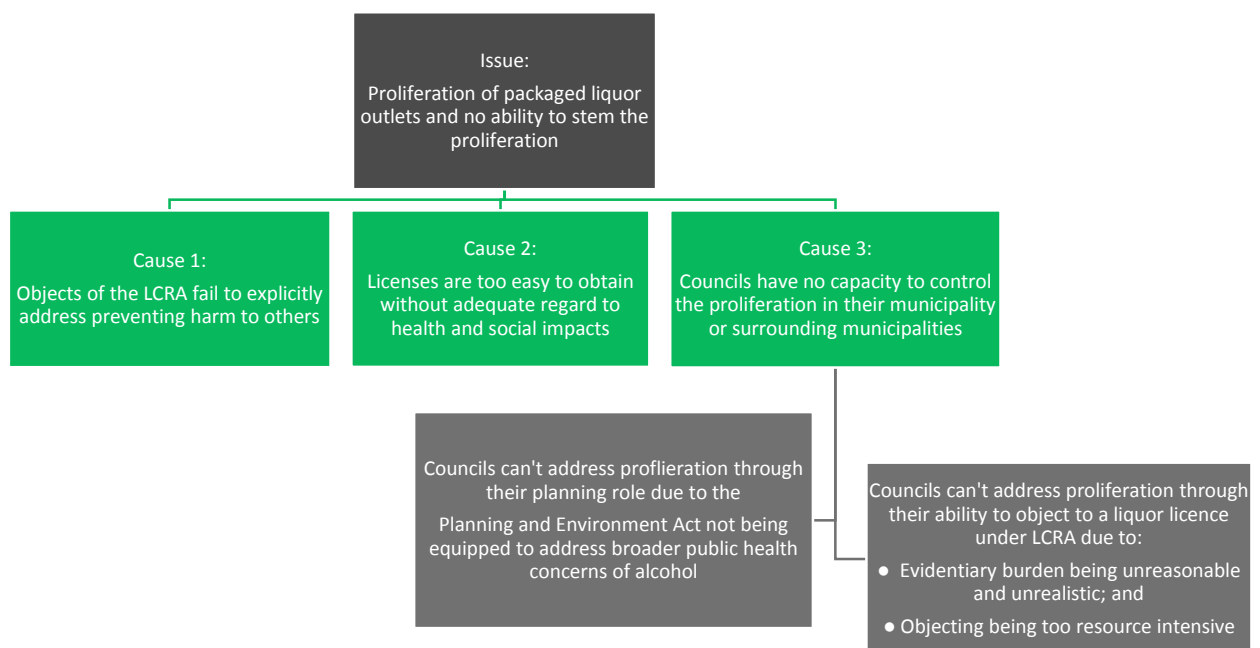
Issue:
Proliferation of packaged liquor outlets and no ability to stem the proliferation

Cause 1:
Objects of the LCRA fail to explicitly address preventing harm to others

Cause 2:
Licenses are too easy to obtain without adequate regard to health and social impacts

Cause 3:
Councils have no capacity to control the proliferation in their municipality or surrounding municipalities

Councils can't address proflieration through their planning role due to the
Planning and Environment Act not being equipped to address broader public health concerns of alcohol

Councils can't address proliferation through their ability to object to a liquor licence under LCRA due to:
● Evidentiary burden being unreasonable and unrealistic; and
● Objecting being too resource intensive